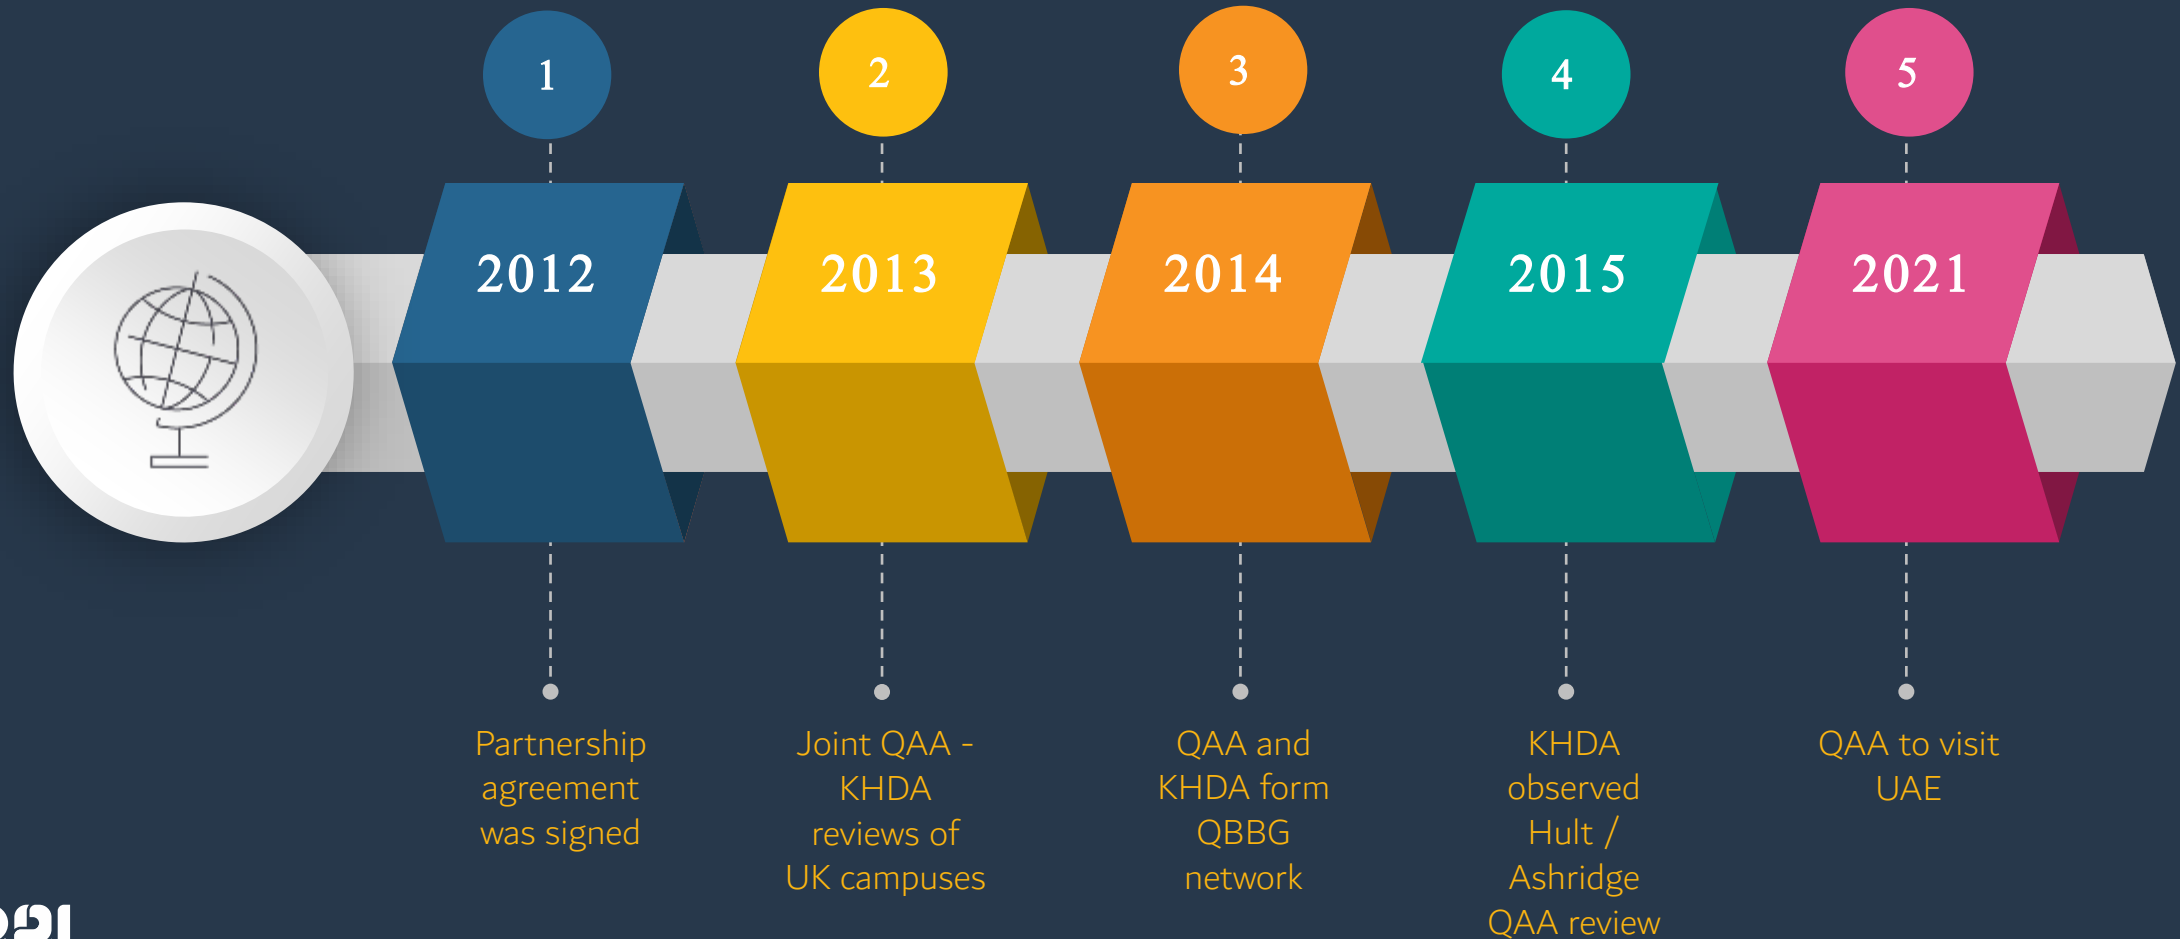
1

2

3

4

5

2012

2013

2014

2015

2021

Partnership agreement was signed

Joint QAA - KHDA reviews of UK campuses

QAA and KHDA form QBBG network

KHDA observed Hult / Ashridge QAA review

QAA to visit UAE

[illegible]